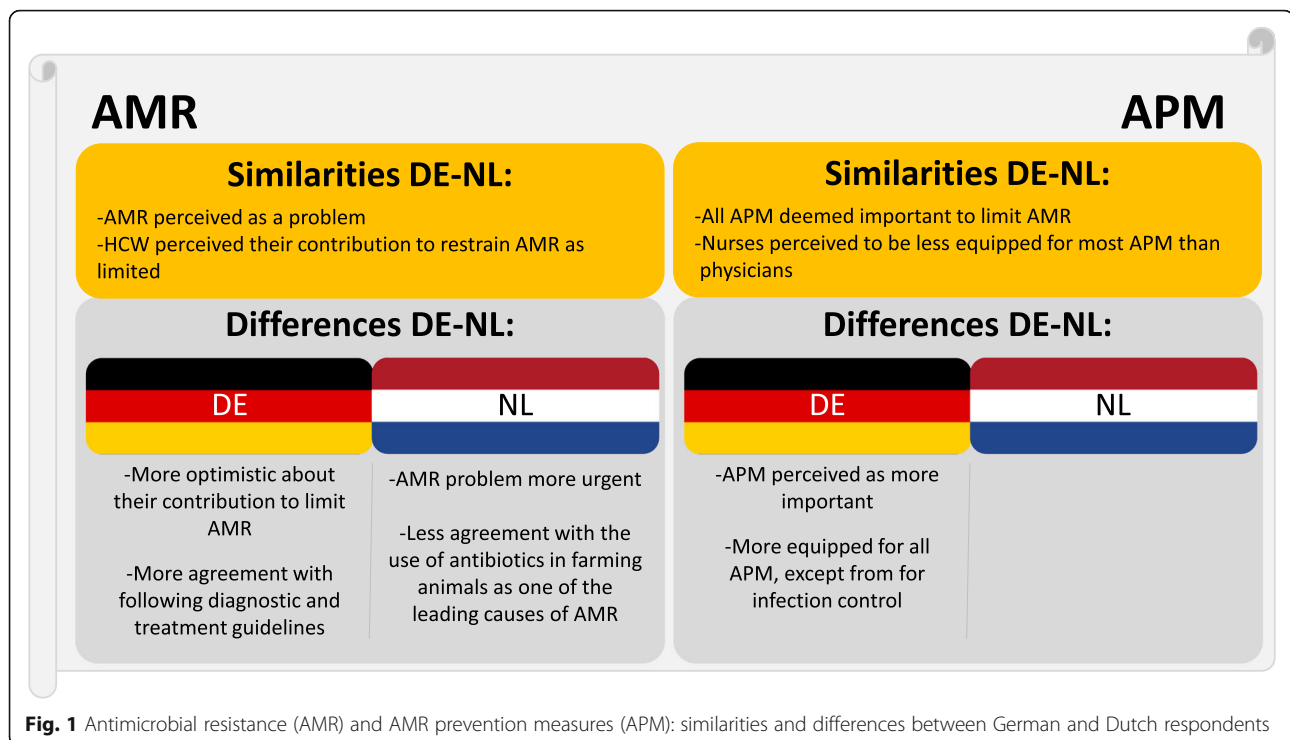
AMR

Similarities DE-NL:

-AMR perceived as a problem
-HCW perceived their contribution to restrain AMR as limited

Differences DE-NL:

DE

-More optimistic about their contribution to limit AMR

-More agreement with following diagnostic and treatment guidelines

NL

-AMR problem more urgent

-Less agreement with the use of antibiotics in farming animals as one of the leading causes of AMR

APM

Similarities DE-NL:

-All APM deemed important to limit AMR
-Nurses perceived to be less equipped for most APM than physicians

Differences DE-NL:

DE

-APM perceived as more important

-More equipped for all APM, except from for infection control

NL

**Fig. 1** Antimicrobial resistance (AMR) and AMR prevention measures (APM): similarities and differences between German and Dutch respondents